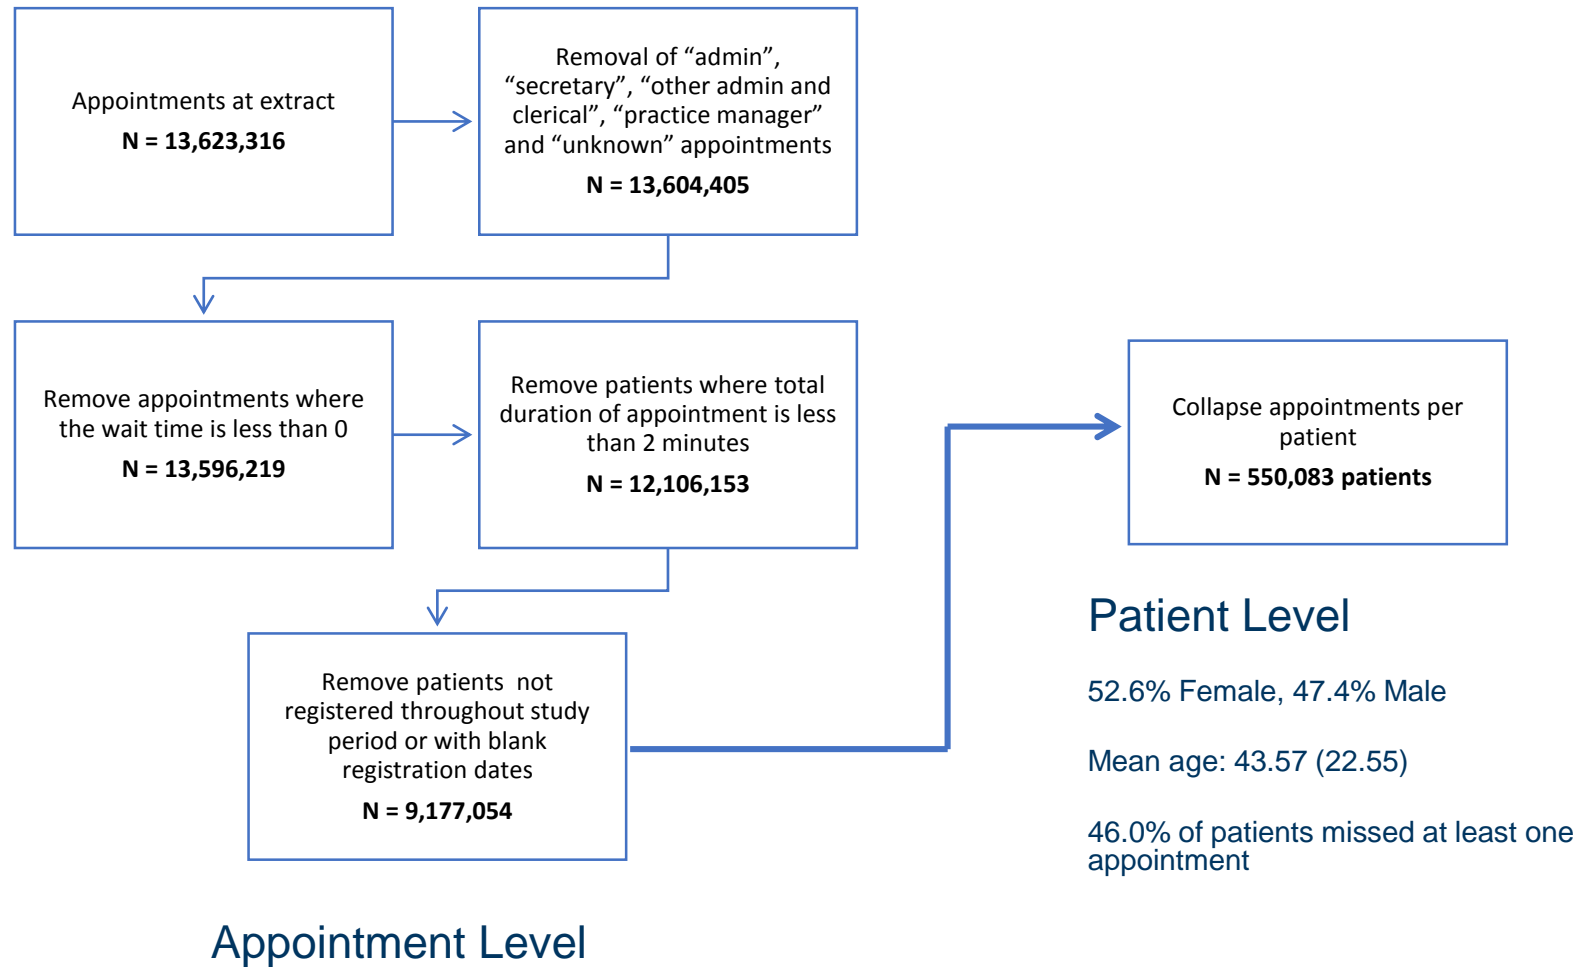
Appointments at extract

**N = 13,623,316**

Removal of “admin”, “secretary”, “other admin and clerical”, “practice manager” and “unknown” appointments

**N = 13,604,405**

Remove appointments where the wait time is less than 0

**N = 13,596,219**

Remove patients where total duration of appointment is less than 2 minutes

**N = 12,106,153**

Remove patients not registered throughout study period or with blank registration dates

**N = 9,177,054**

Appointment Level

Collapse appointments per patient

**N = 550,083 patients**

Patient Level

52.6% Female, 47.4% Male

Mean age: 43.57 (22.55)

46.0% of patients missed at least one appointment